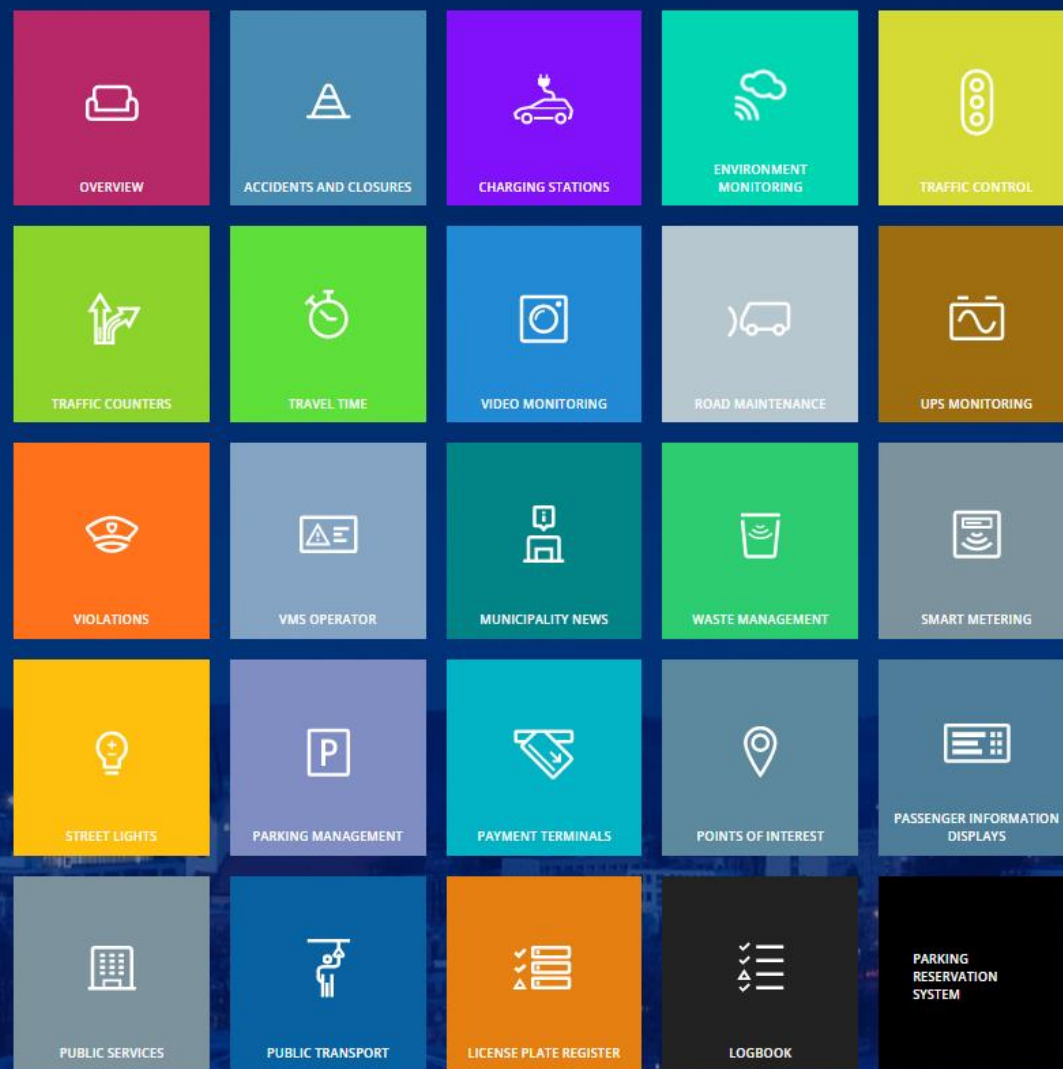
OVERVIEW

ACCIDENTS AND CLOSURES

CHARGING STATIONS

ENVIRONMENT MONITORING

TRAFFIC CONTROL

TRAFFIC COUNTERS

TRAVEL TIME

VIDEO MONITORING

ROAD MAINTENANCE

UPS MONITORING

VIOLATIONS

VMS OPERATOR

MUNICIPALITY NEWS

WASTE MANAGEMENT

SMART METERING

STREET LIGHTS

PARKING MANAGEMENT

PAYMENT TERMINALS

POINTS OF INTEREST

PASSENGER INFORMATION DISPLAYS

PUBLIC SERVICES

PUBLIC TRANSPORT

LICENSE PLATE REGISTER

LOGBOOK

PARKING RESERVATION SYSTEM